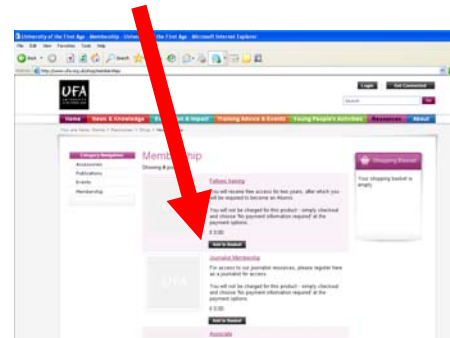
University of the First Age - Membership - University of the First Age - Microsoft Internet Explorer

File Edit View Favorites Tools Help

Back Search Favorites

Address http://www.ufa.org.uk/shop/membership

UFA

Login Get Connected

Search Go

Home News & Knowledge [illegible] & Impact Training Advice & Events Young People's Activities Resources About

You are here: Home > Resources > Shop > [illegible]

Category Navigation

Accessories

Publications

Events

Membership

Membership

Showing # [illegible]

Fellows Joining

You will receive free access for two years, after which you will be required to become an Alumni

You will not be charged for this product - simply checkout and choose 'No payment information required' at the payment options.

£ 0.00

Add to Basket

Journalist Membership

For access to our journalist resources, please register here as a journalist for access.

You will not be charged for this product - simply checkout and choose 'No payment information required' at the payment options.

£ 0.00

Add to Basket

Associate

UFA

Shopping Basket

Your shopping basket is empty